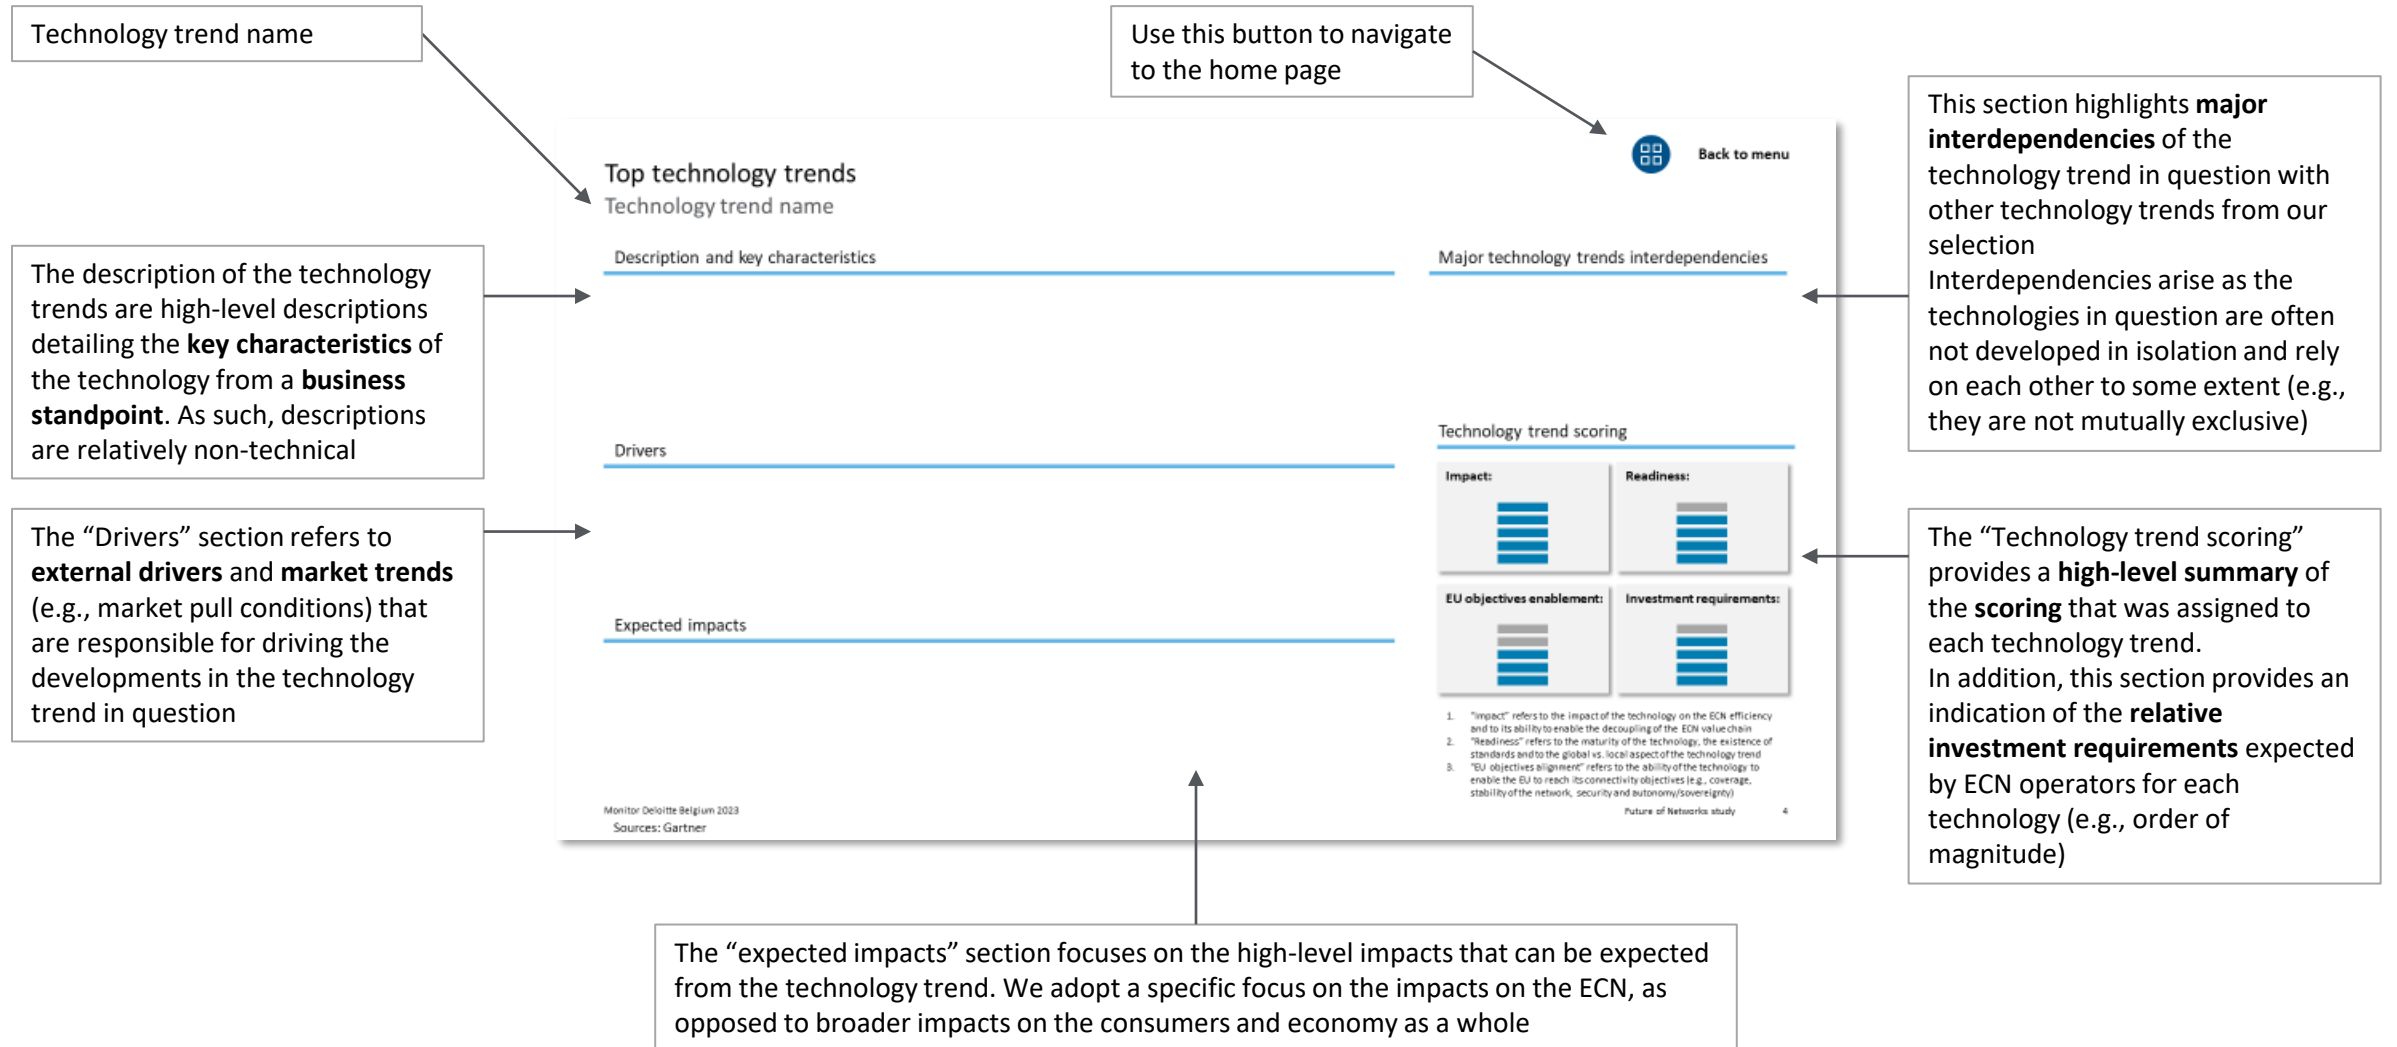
Technology trend name

Use this button to navigate to the home page

This section highlights major interdependencies of the technology trend in question with other technology trends from our selection
Interdependencies arise as the technologies in question are often not developed in isolation and rely on each other to some extent (e.g., they are not mutually exclusive)

Top technology trends
Technology trend name

Back to menu

Description and key characteristics

Major technology trends interdependencies

The description of the technology trends are high-level descriptions detailing the key characteristics of the technology from a business standpoint. As such, descriptions are relatively non-technical

Drivers

Technology trend scoring

Impact:

Readiness:

EU objectives enablement:

Investment requirements:

The "Drivers" section refers to external drivers and market trends (e.g., market pull conditions) that are responsible for driving the developments in the technology trend in question

Expected impacts

The "Technology trend scoring" provides a high-level summary of the scoring that was assigned to each technology trend.
In addition, this section provides an indication of the relative investment requirements expected by ECN operators for each technology (e.g., order of magnitude)

1. "Impact" refers to the impact of the technology on the ECN efficiency and to its ability to enable the decoupling of the ECN value chain
2. "Readiness" refers to the maturity of the technology, the existence of standards and to the global vs. local aspect of the technology trend
3. "EU objectives alignment" refers to the ability of the technology to enable the EU to reach its connectivity objectives (e.g., coverage, stability of the network, security and autonomy/sovereignty)

Monitor Deloitte Belgium 2023
Sources: Gartner

Future of Networks study 4

The "expected impacts" section focuses on the high-level impacts that can be expected from the technology trend. We adopt a specific focus on the impacts on the ECN, as opposed to broader impacts on the consumers and economy as a whole